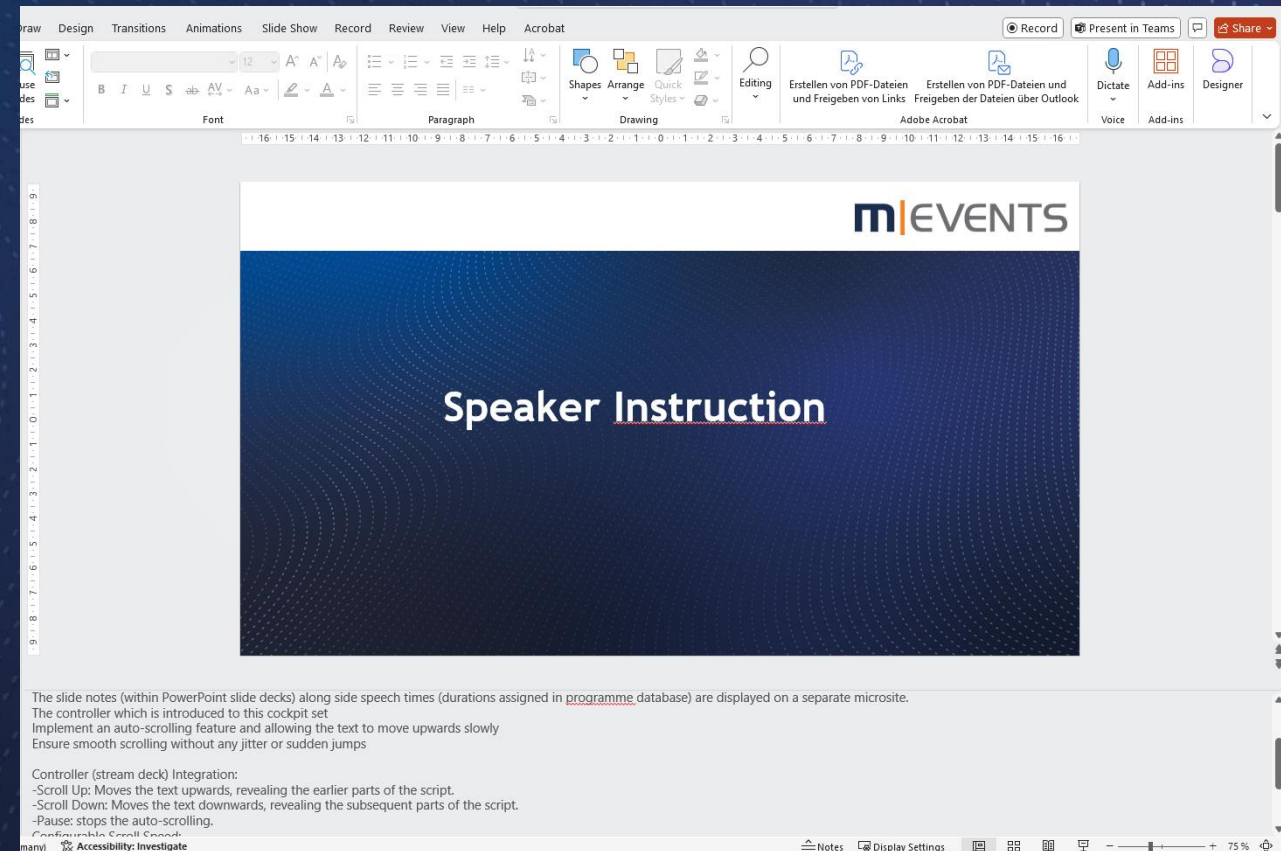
Draw Design Transitions Animations Slide Show Record Review View Help Acrobat

Record Present in Teams Share

use des des

12 A A

Font

Paragraph

Shapes Arrange Quick Styles

Drawing

Editing

Erstellen von PDF-Dateien und Freigeben von Links Erstellen von PDF-Dateien und Freigeben der Dateien über Outlook

Adobe Acrobat

Dictate

Voice

Add-ins

Add-ins

Designer

16 15 14 13 12 11 10 9 8 7 6 5 4 3 2 1 0 1 2 3 4 5 6 7 8 9 10 11 12 13 14 15 16

m|EVENTS

Speaker Instruction

The slide notes (within PowerPoint slide decks) along side speech times (durations assigned in programme database) are displayed on a separate microsite.
The controller which is introduced to this cockpit set
Implement an auto-scrolling feature and allowing the text to move upwards slowly
Ensure smooth scrolling without any jitter or sudden jumps

Controller (stream deck) Integration:
-Scroll Up: Moves the text upwards, revealing the earlier parts of the script.
-Scroll Down: Moves the text downwards, revealing the subsequent parts of the script.
-Pause: stops the auto-scrolling.
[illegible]

many) Accessibility: Investigate

Notes Display Settings 75 %